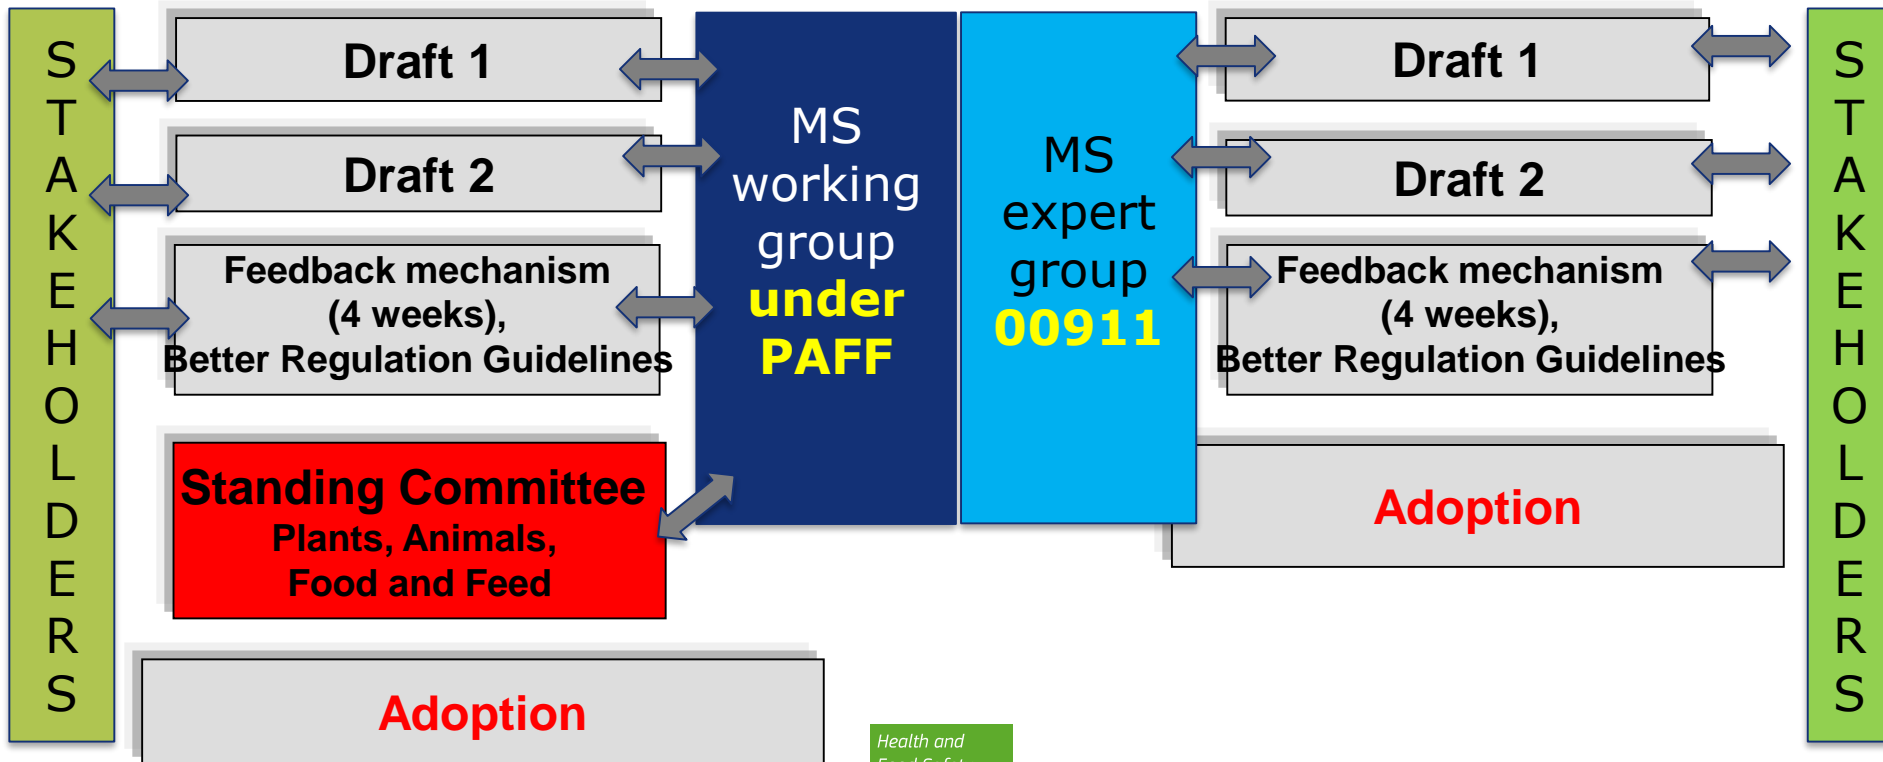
STAKEHOLDERS

Draft 1

Draft 2

Feedback mechanism (4 weeks), Better Regulation Guidelines

Standing Committee
Plants, Animals, Food and Feed

Adoption

MS working group under PAFF

MS expert group 00911

Draft 1

Draft 2

Feedback mechanism (4 weeks), Better Regulation Guidelines

Adoption

STAKEHOLDERS

Health and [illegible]